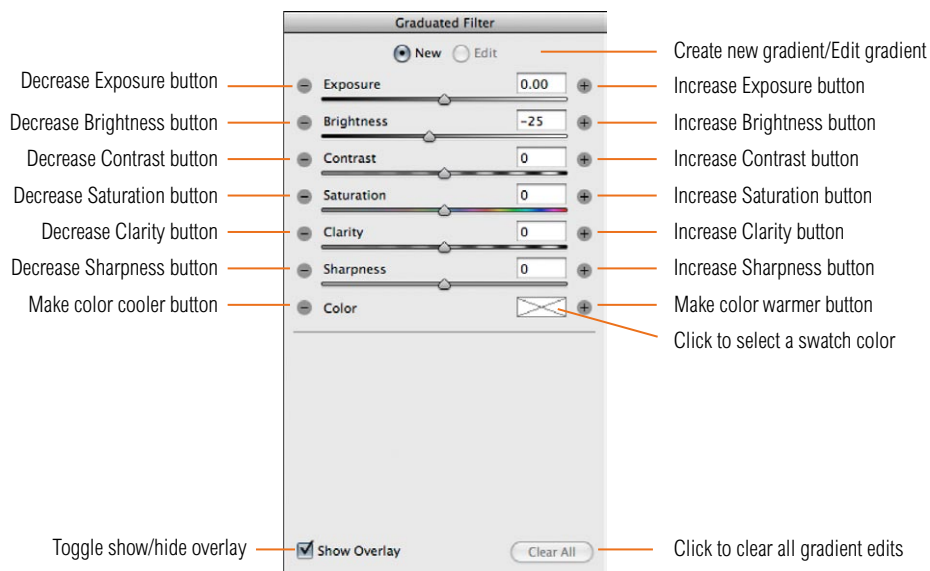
Graduated Filter

New Edit

Create new gradient/Edit gradient

Decrease Exposure button
Exposure 0.00
Increase Exposure button

Decrease Brightness button
Brightness −25
Increase Brightness button

Decrease Contrast button
Contrast 0
Increase Contrast button

Decrease Saturation button
Saturation 0
Increase Saturation button

Decrease Clarity button
Clarity 0
Increase Clarity button

Decrease Sharpness button
Sharpness 0
Increase Sharpness button

Make color cooler button
Color
Make color warmer button

Click to select a swatch color

Toggle show/hide overlay
Show Overlay
Clear All
Click to clear all gradient edits